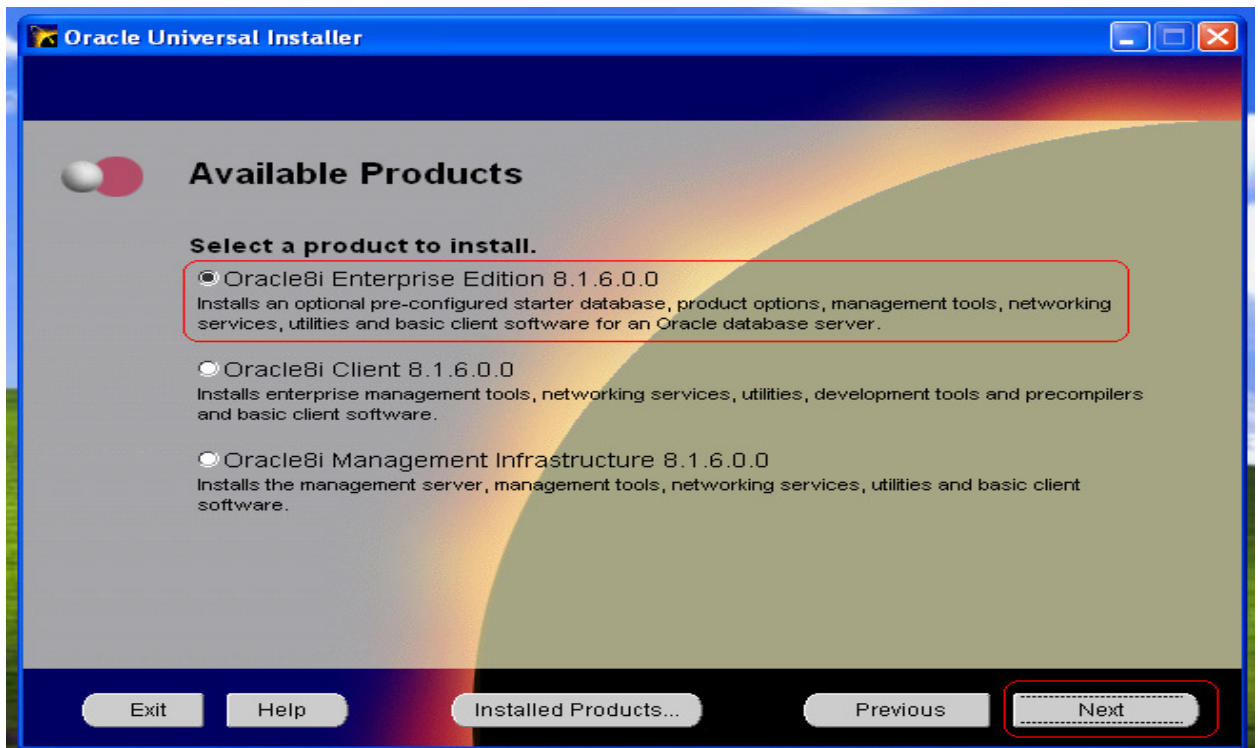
Oracle Universal Installer

Available Products

Select a product to install.

Oracle8i Enterprise Edition 8.1.6.0.0
Installs an optional pre-configured starter database, product options, management tools, networking services, utilities and basic client software for an Oracle database server.

Oracle8i Client 8.1.6.0.0
Installs enterprise management tools, networking services, utilities, development tools and precompilers and basic client software.

Oracle8i Management Infrastructure 8.1.6.0.0
Installs the management server, management tools, networking services, utilities and basic client software.

Exit Help Installed Products... Previous Next